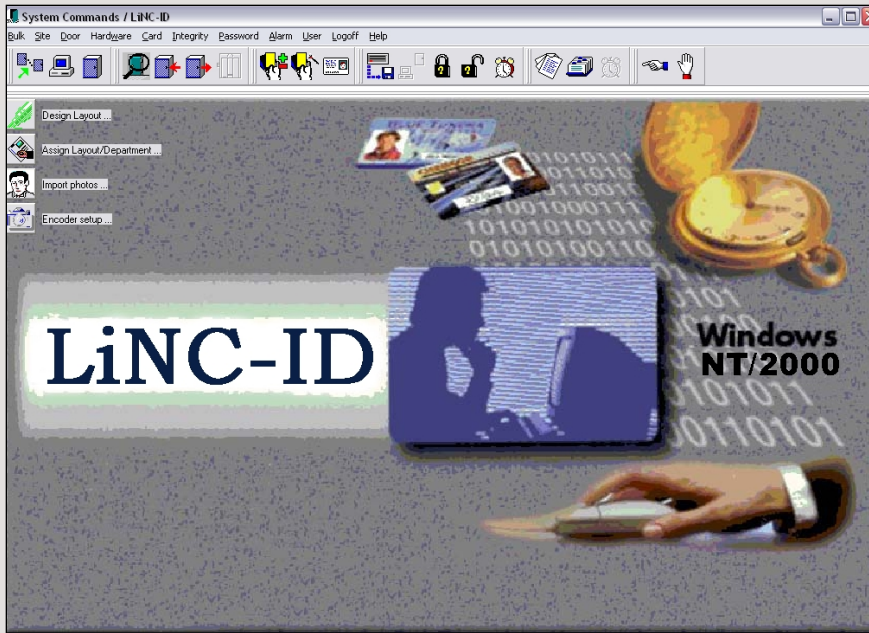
System Commands / LiNC-ID

Bulk Site Door Hardware Card Integrity Password Alarm User Logoff Help

Design Layout ...
Assign Layout/Department ...
Import photos ...
Encoder setup ...

LiNC-ID

Windows NT/2000

01010111
1011010
01110001
100100011
0101010101
010101100110
0101
1101
01101
10110101